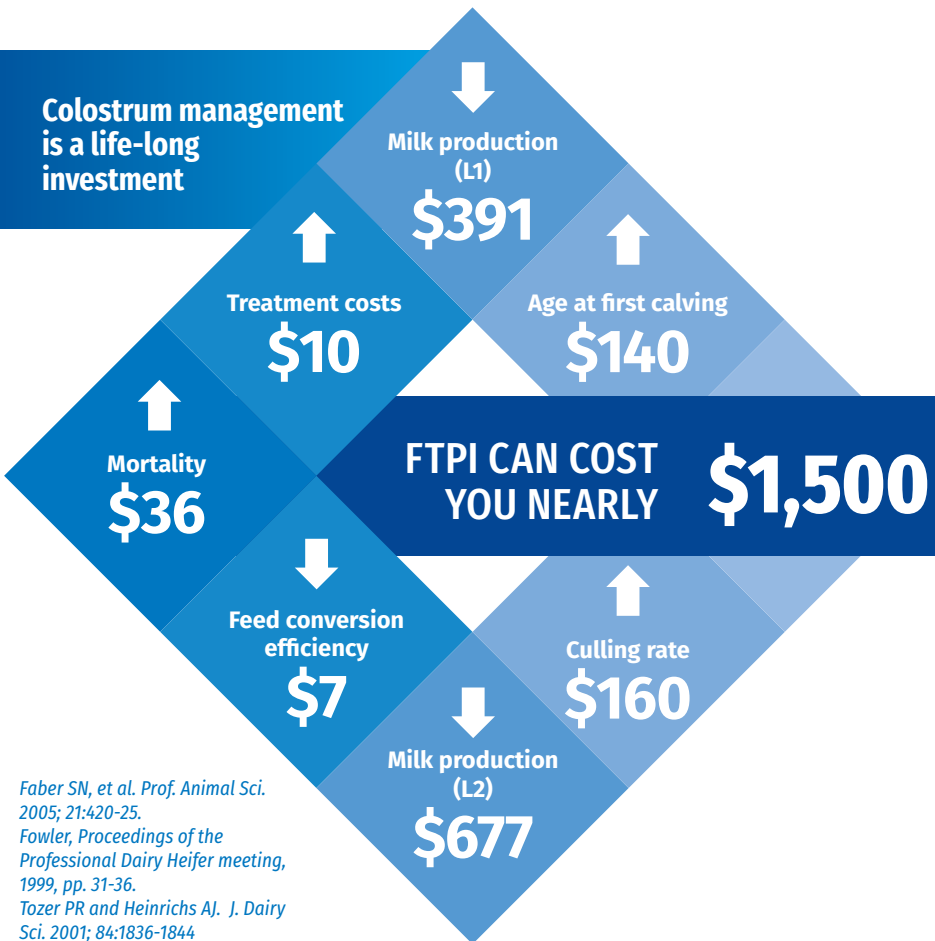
Colostrum management is a life-long investment

Milk production (L1)
$391

Treatment costs
$10

Age at first calving
$140

Mortality
$36

FTPI CAN COST YOU NEARLY
$1,500

Feed conversion efficiency
$7

Culling rate
$160

Milk production (L2)
$677

Faber SN, et al. Prof. Animal Sci. 2005; 21:420-25.
Fowler, Proceedings of the Professional Dairy Heifer meeting, 1999, pp. 31-36.
Tozer PR and Heinrichs AJ. J. Dairy Sci. 2001; 84:1836-1844